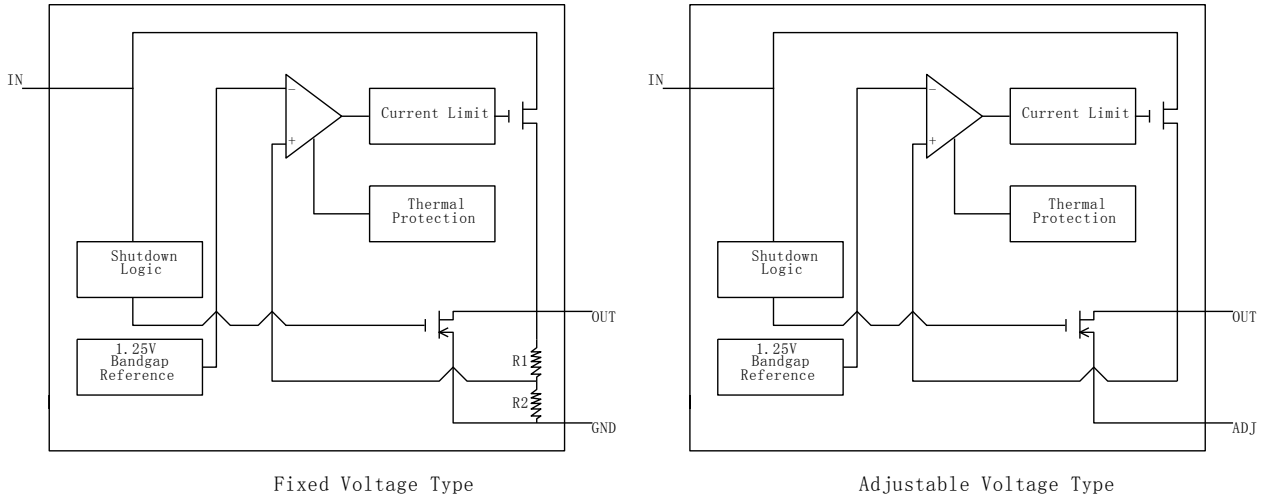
IN

Current Limit

Thermal Protection

Shutdown Logic

1.25V Bandgap Reference

OUT

R1

R2

GND

Fixed Voltage Type

IN

Current Limit

Thermal Protection

Shutdown Logic

1.25V Bandgap Reference

OUT

ADJ

Adjustable Voltage Type